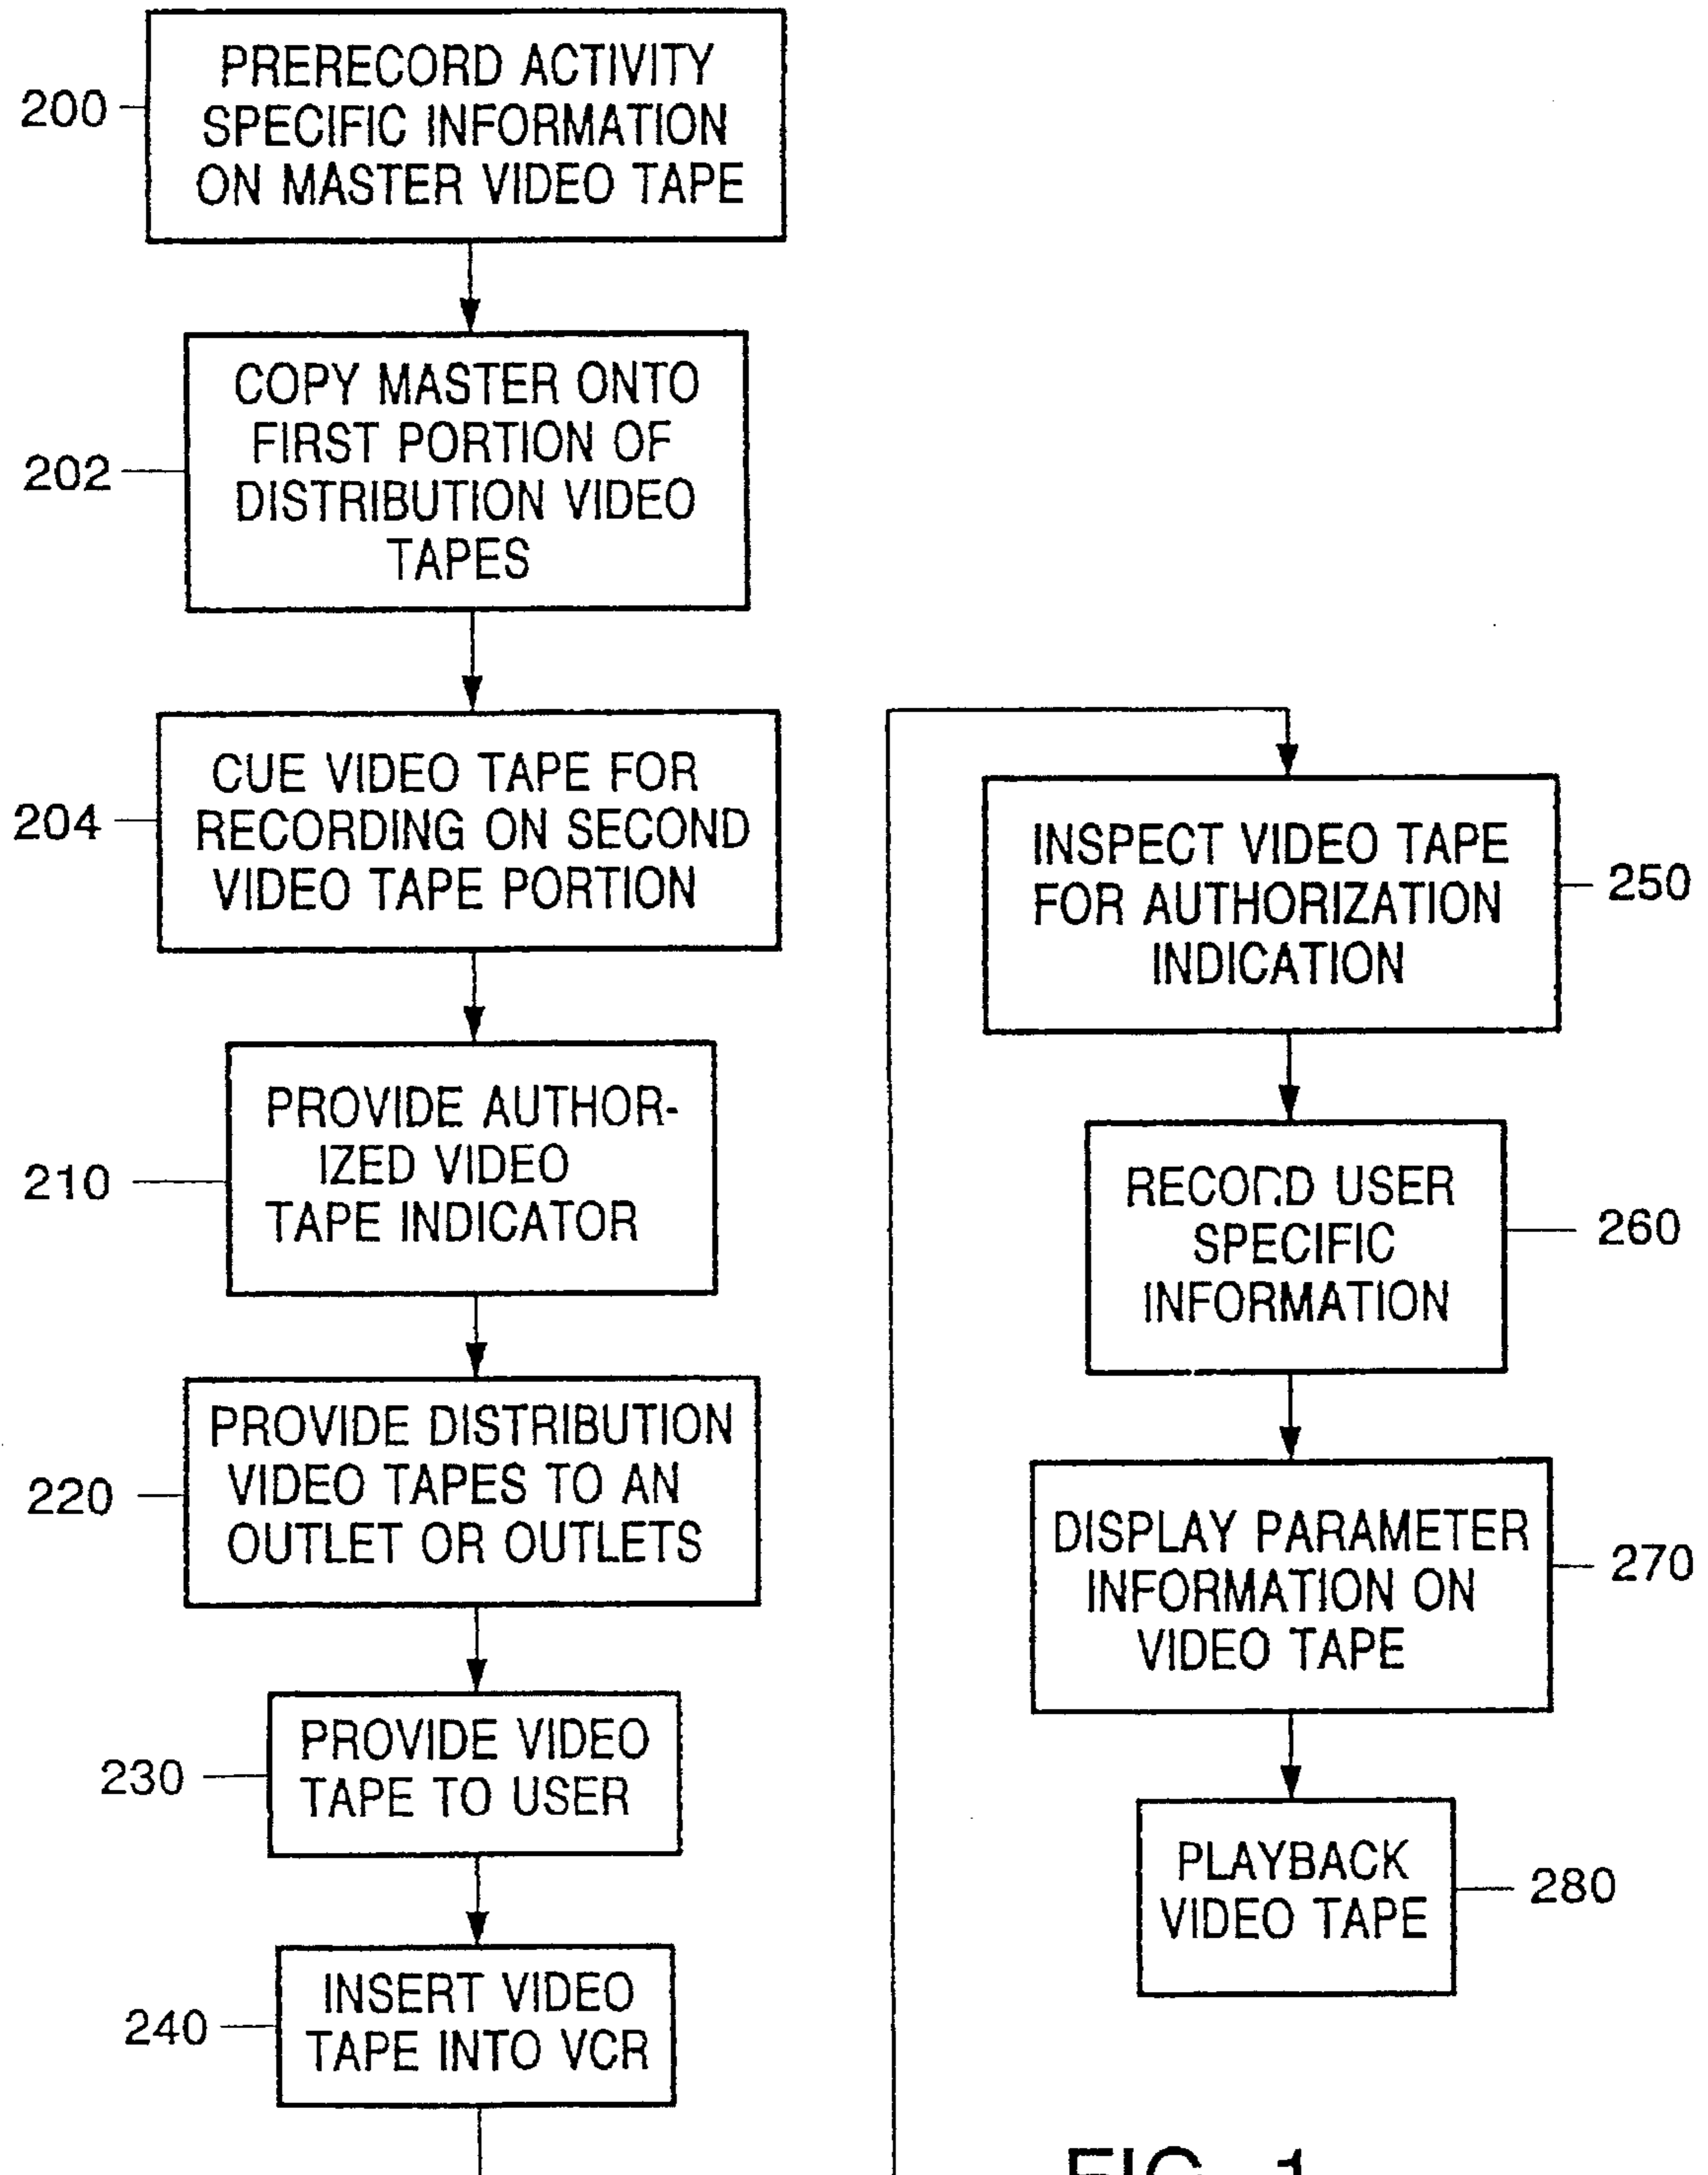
200 PRERECORD ACTIVITY SPECIFIC INFORMATION ON MASTER VIDEO TAPE

202 COPY MASTER ONTO FIRST PORTION OF DISTRIBUTION VIDEO TAPES

204 CUE VIDEO TAPE FOR RECORDING ON SECOND VIDEO TAPE PORTION

210 PROVIDE AUTHOR-IZED VIDEO TAPE INDICATOR

220 PROVIDE DISTRIBUTION VIDEO TAPES TO AN OUTLET OR OUTLETS

230 PROVIDE VIDEO TAPE TO USER

240 INSERT VIDEO TAPE INTO VCR

INSPECT VIDEO TAPE FOR AUTHORIZATION INDICATION 250

RECORD USER SPECIFIC INFORMATION 260

DISPLAY PARAMETER INFORMATION ON VIDEO TAPE 270

PLAYBACK VIDEO TAPE 280

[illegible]